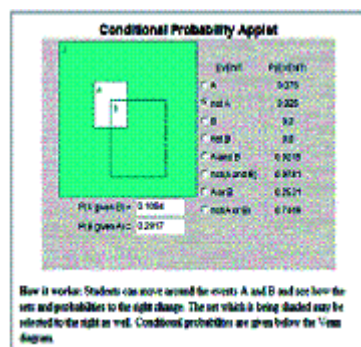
Conditional Probability Applet

Event | Probability
A | 0.375
not A | 0.625
B | 0.5
not B | 0.5
A and B | 0.0078
not A and B | 0.4921
A or B | 0.8671
not A or B | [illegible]

P(A given B) = 0.1094
P(B given A) = 0.2917

How it works: Students can move around the events A and B and see how the sets and probabilities to the right change. The set which is being shaded may be selected to the right as well. Conditional probabilities are given below the Venn diagram.